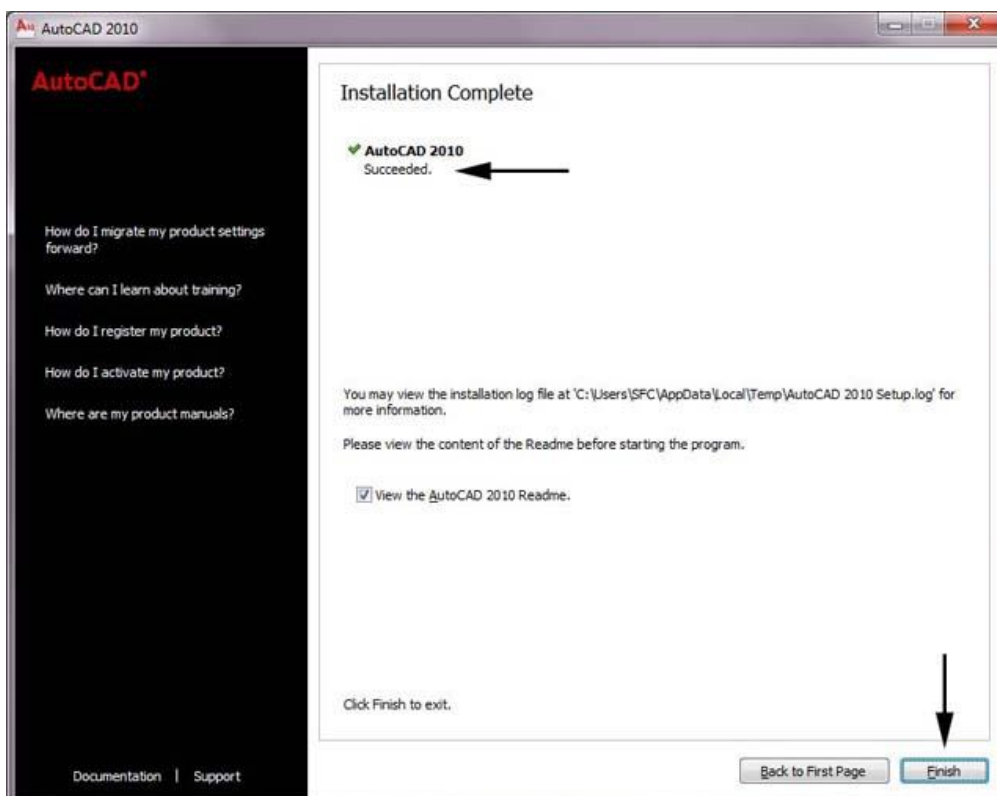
AutoCAD 2010

AutoCAD®

How do I migrate my product settings forward?

Where can I learn about training?

How do I register my product?

How do I activate my product?

Where are my product manuals?

Documentation | Support

Installation Complete

✔ AutoCAD 2010
Succeeded.

You may view the installation log file at 'C:\Users\SFC\AppData\Local\Temp\AutoCAD 2010 Setup.log' for more information.

Please view the content of the Readme before starting the program.

☑ View the AutoCAD 2010 Readme.

Click Finish to exit.

Back to First Page

Finish